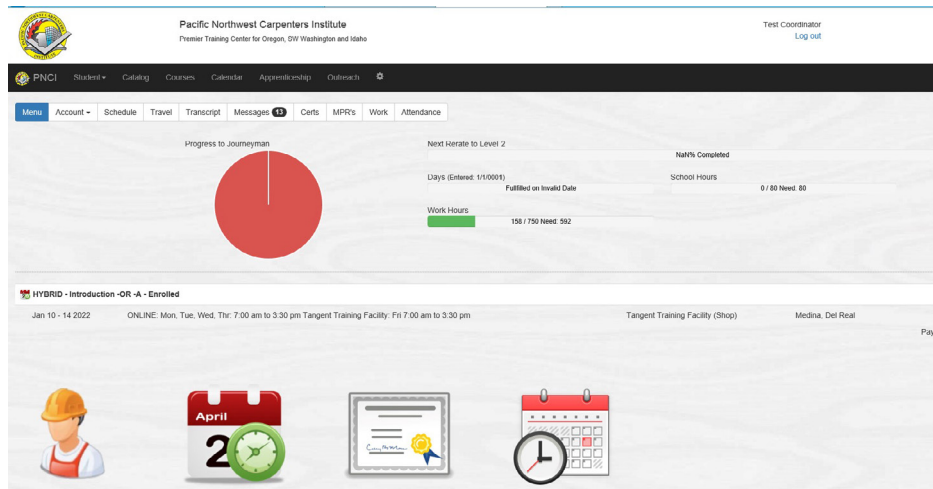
Pacific Northwest Carpenters Institute
Premier Training Center for Oregon, SW Washington and Idaho

Test Coordinator
Log out

PNCI Student Catalog Courses Calendar Apprenticeship Outreach

Menu Account Schedule Travel Transcript Messages 13 Certs MPR's Work Attendance

Progress to Journeyman

Next Rerate to Level 2
NaN% Completed

Days (Entered: 1/1/0001)
Fulfilled on Invalid Date

School Hours
0 / 80 Need: 80

Work Hours
158 / 750 Need: 592

HYBRID - Introduction -OR -A - Enrolled

Jan 10 - 14 2022 ONLINE: Mon, Tue, Wed, Thr: 7:00 am to 3:30 pm Tangent Training Facility: Fri 7:00 am to 3:30 pm Tangent Training Facility (Shop) Medina, Del Real

Pay

April
2